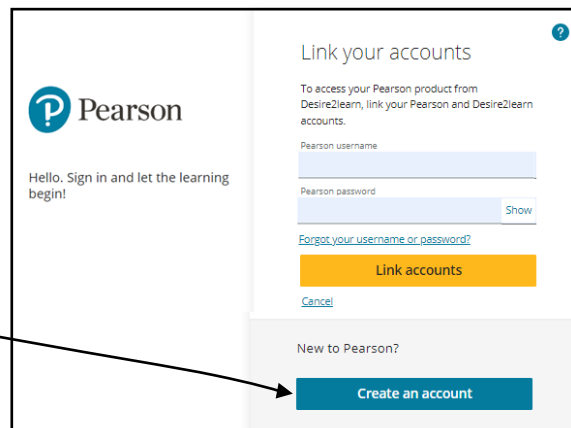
Pearson

Hello. Sign in and let the learning begin!

?

Link your accounts

To access your Pearson product from Desire2learn, link your Pearson and Desire2learn accounts.

Pearson username

Pearson password

Show

Forgot your username or password?

Link accounts

Cancel

New to Pearson?

Create an account